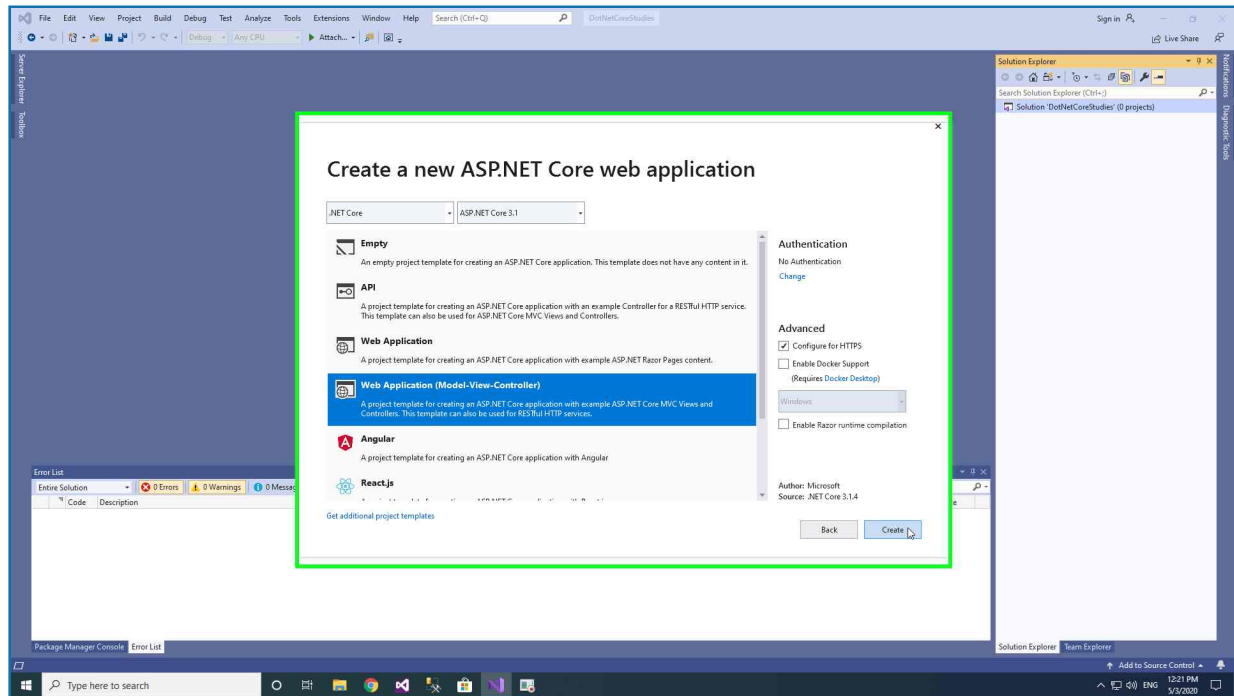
File Edit View Project Build Debug Test Analyze Tools Extensions Window Help Search (Ctrl+Q) DotNetCoreStudies Sign in

Debug Any CPU Attach... Live Share

Server Explorer Toolbox

Solution Explorer
Search Solution Explorer (Ctrl+;)
Solution 'DotNetCoreStudies' (0 projects)

Notifications Diagnostic Tools

Create a new ASP.NET Core web application

.NET Core ASP.NET Core 3.1

Empty
An empty project template for creating an ASP.NET Core application. This template does not have any content in it.

API
A project template for creating an ASP.NET Core application with an example Controller for a RESTful HTTP service. This template can also be used for ASP.NET Core MVC Views and Controllers.

Web Application
A project template for creating an ASP.NET Core application with example ASP.NET Razor Pages content.

Web Application (Model-View-Controller)
A project template for creating an ASP.NET Core application with example ASP.NET Core MVC Views and Controllers. This template can also be used for RESTful HTTP services.

Angular
A project template for creating an ASP.NET Core application with Angular

React.js
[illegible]

Authentication
No Authentication
Change

Advanced
Configure for HTTPS
Enable Docker Support
(Requires Docker Desktop)
Windows
Enable Razor runtime compilation

Author: Microsoft
Source: .NET Core 3.1.4

Get additional project templates

Back Create

Error List
Entire Solution 0 Errors 0 Warnings 0 Messa
Code Description

Package Manager Console Error List

Solution Explorer Team Explorer

Add to Source Control

Type here to search

ENG 12:21 PM 5/3/2020